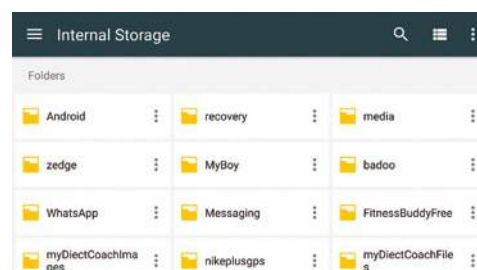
Internal Storage

Folders

| | | |
|---|---|---|
| Android | recovery | media |
| zedge | MyBoy | badoo |
| WhatsApp | Messaging | FitnessBuddyFree |
| myDiectCoachImages | nikeplusgps | myDiectCoachFiles |